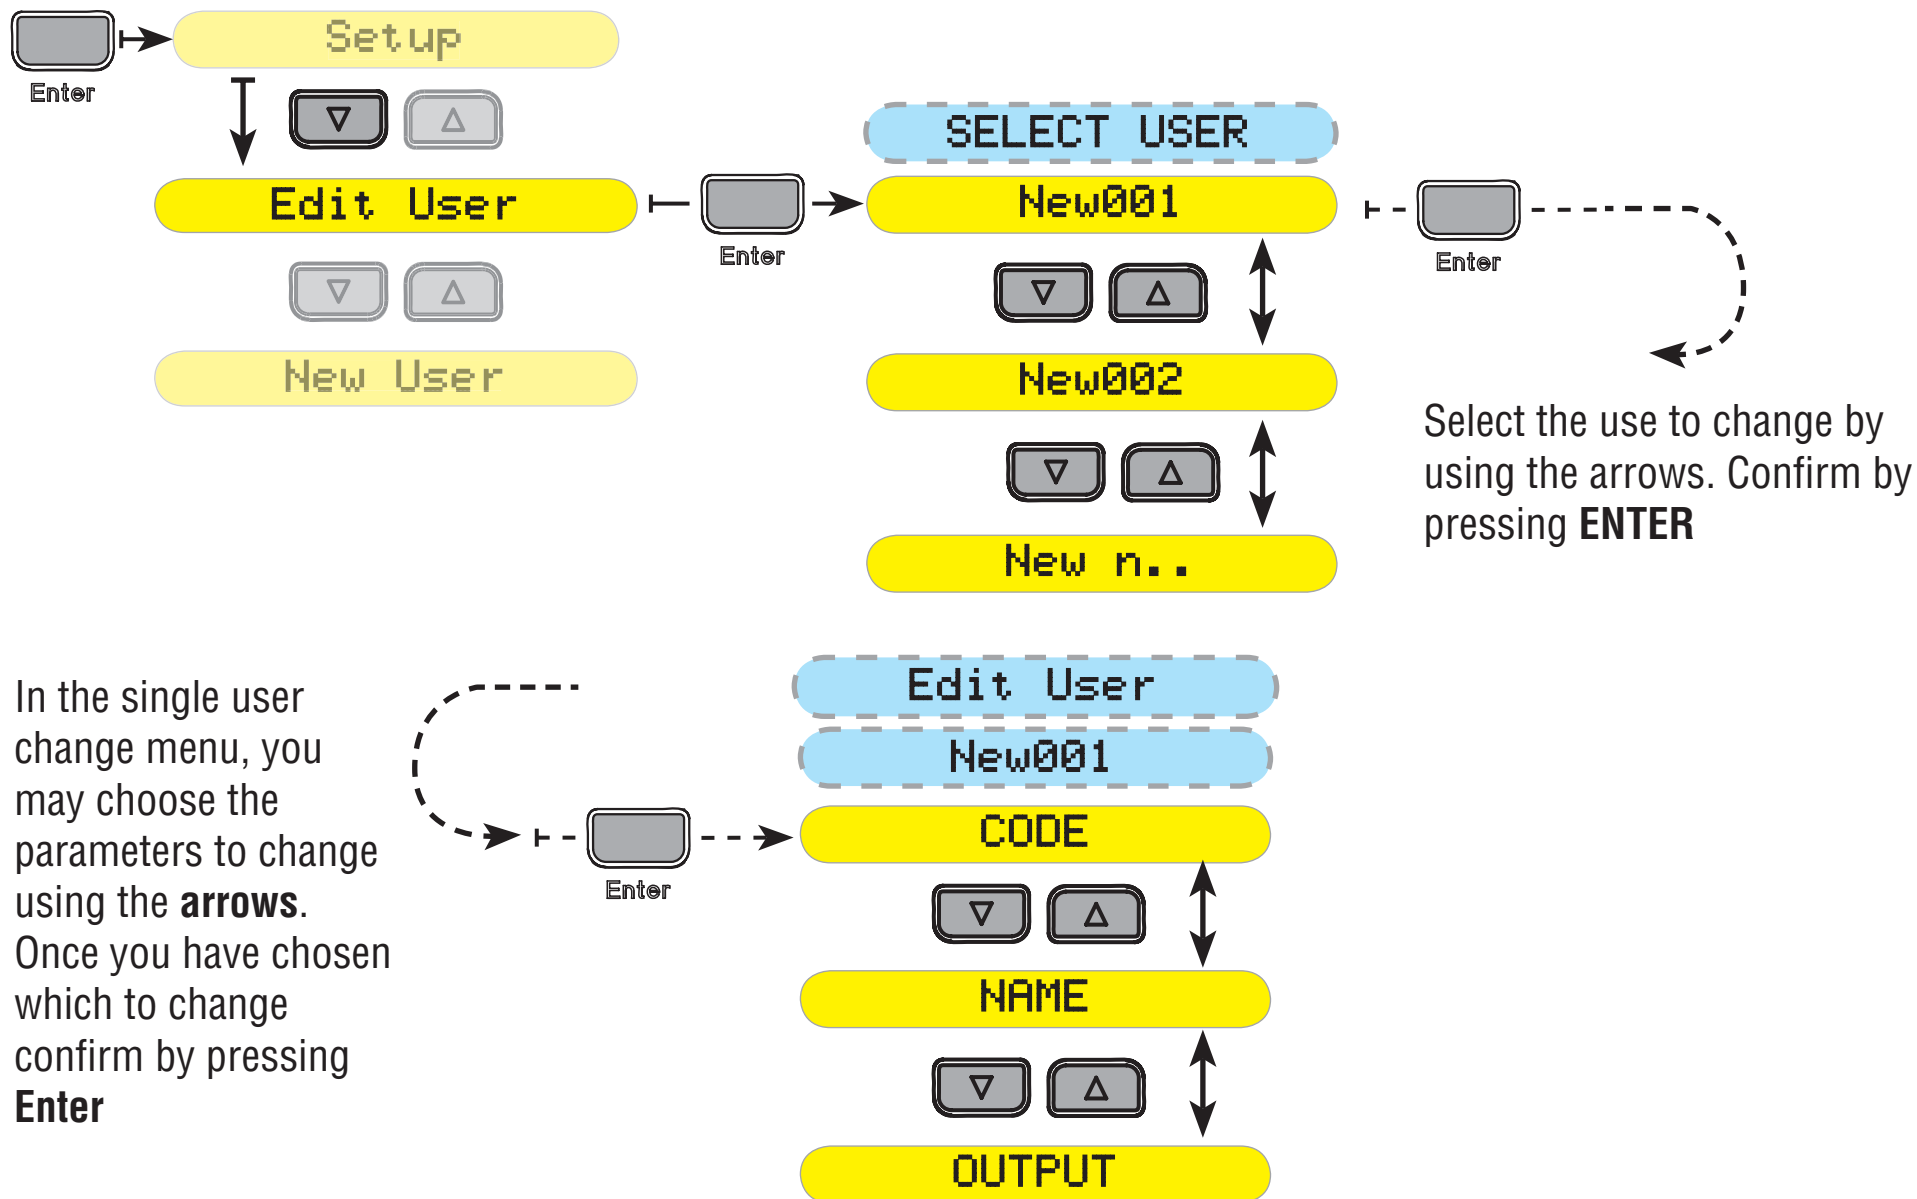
Enter

Setup

Edit User

New User

Enter

SELECT USER

New001

New002

New n..

Enter

Select the use to change by using the arrows. Confirm by pressing **ENTER**

In the single user change menu, you may choose the parameters to change using the **arrows**. Once you have chosen which to change confirm by pressing **Enter**

Enter

Edit User

New001

CODE

NAME

OUTPUT